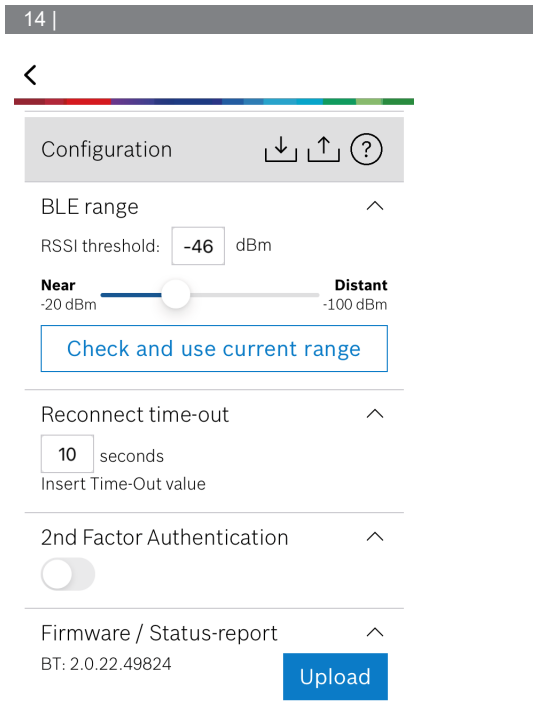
14 |

<

Configuration

BLE range

RSSI threshold: -46 dBm

Near
-20 dBm

Distant
-100 dBm

Check and use current range

Reconnect time-out

10 seconds

Insert Time-Out value

2nd Factor Authentication

Firmware / Status-report

BT: 2.0.22.49824

Upload